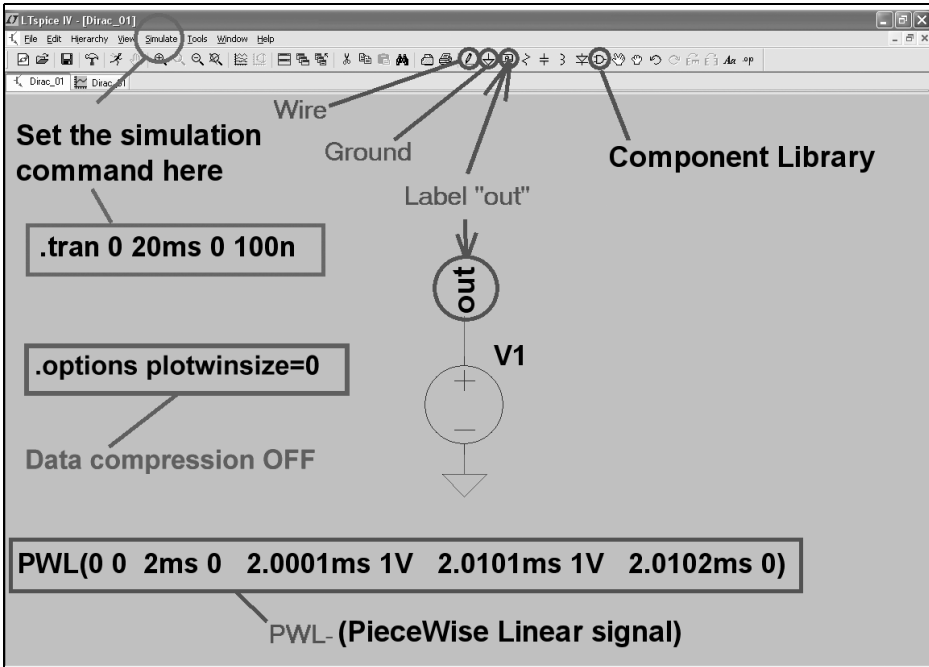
LTspice IV - [Dirac_01]

File Edit Hierarchy View Simulate Tools Window Help

Dirac_01 Dirac_01

Wire

Ground

Label "out"

Component Library

Set the simulation command here

.tran 0 20ms 0 100n

out

V1

.options plotwinsize=0

Data compression OFF

PWL(0 0 2ms 0 2.0001ms 1V 2.0101ms 1V 2.0102ms 0)

PWL- (PieceWise Linear signal)